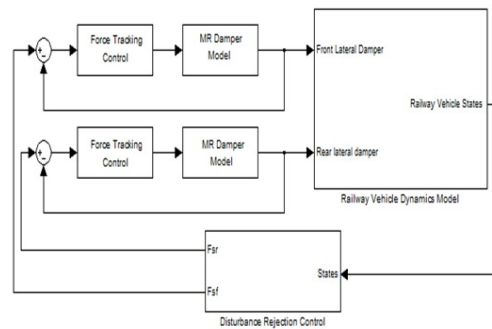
+
-
Force Tracking Control
MR Damper Model
Front Lateral Damper
Railway Vehicle States
+
-
Force Tracking Control
MR Damper Model
Rear lateral damper
Railway Vehicle Dynamics Model
Fsr
Fsf
States
Disturbance Rejection Control